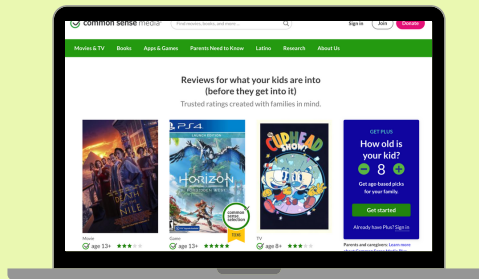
common sense media

Find movies, books, and more...

Sign in

Join

Donate

Movies & TV

Books

Apps & Games

Parents Need to Know

Latino

Research

About Us

Reviews for what your kids are into (before they get into it)

Trusted ratings created with families in mind.

DEATH ON THE NILE

Movie

age 13+

PS4

LAUNCH EDITION

HORIZON

FORBIDDEN WEST

common sense selection

Game

age 13+

CUPHEAD SHOW!

TV

age 8+

GET PLUS

How old is your kid?

−

8

+

Get age-based picks for your family.

Get started

Already have Plus? Sign in

Parents and caregivers: Learn more